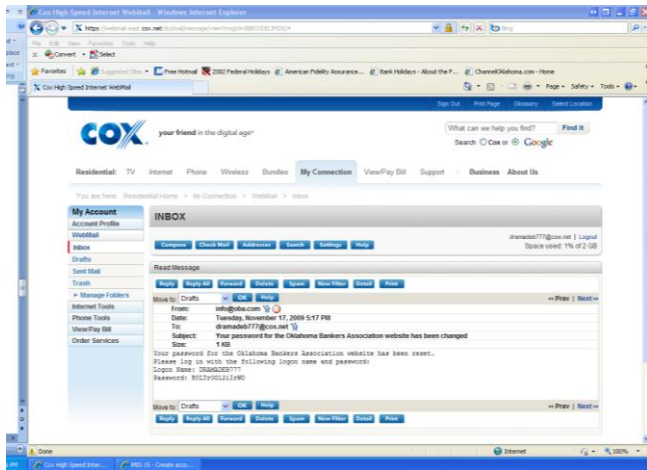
Cox High Speed Internet WebMail - Windows Internet Explorer

https://webmail.east.cox.net/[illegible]

Bing

File Edit View Favorites Tools Help

Convert Select

Favorites Suggested Sites Free Hotmail 2002 Federal Holidays American Fidelity Assurance... Bank Holidays - About the F... ChannelOklahoma.com - Home

Cox High Speed Internet WebMail

Page Safety Tools

Sign Out Print Page Glossary Select Location

COX your friend in the digital age®

What can we help you find? Find it

Search Cox or Google

Residential: TV Internet Phone Wireless Bundles My Connection View/Pay Bill Support Business About Us

You are here: Residential Home > My Connection > WebMail > Inbox

My Account
Account Profile
WebMail
Inbox
Drafts
Sent Mail
Trash
▸ Manage Folders
Internet Tools
Phone Tools
View/Pay Bill
Order Services

INBOX

Compose Check Mail Addresses Search Settings Help

dramadeb777@cox.net | Logout
Space used: 1% of 2 GB

Read Message

Reply Reply All Forward Delete Spam New Filter Detail Print

Move to: Drafts OK Help

« Prev | Next »

From: info@oba.com
Date: Tuesday, November 17, 2009 5:17 PM
To: dramadeb777@cox.net
Subject: Your password for the Oklahoma Bankers Association website has been changed
Size: 1 KB

Your password for the Oklahoma Bankers Association website has been reset.
Please log in with the following logon name and password:
Logon Name: DRAMADEB777
Password: HGLYr0G1b1YrWO

Move to: Drafts OK Help

« Prev | Next »

Reply Reply All Forward Delete Spam New Filter Detail Print

Done Internet 100%

Cox High Speed Inter... IMD 25 - Create acco...